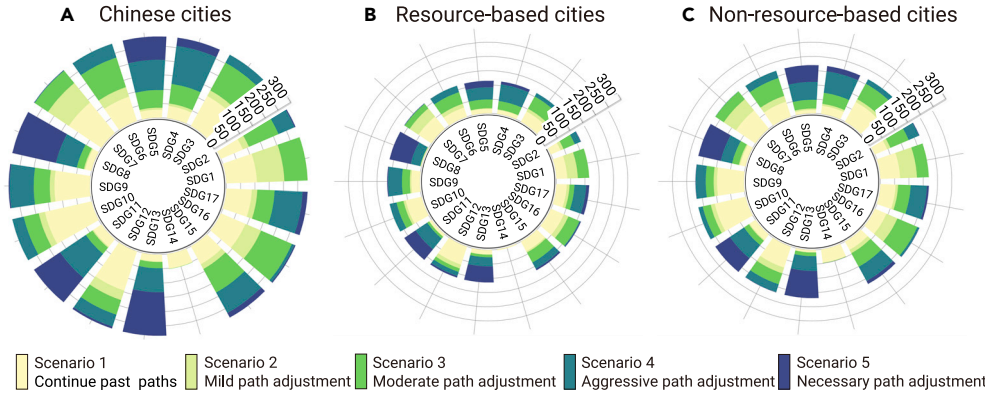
A Chinese cities

300
250
200
150
100
50
0

SDG1 SDG2 SDG3 SDG4 SDG5 SDG6 SDG7 SDG8 SDG9 SDG10 SDG11 SDG12 SDG13 SDG14 SDG15 SDG16 SDG17

B Resource-based cities

300
250
200
150
100
50
0

SDG1 SDG2 SDG3 SDG4 SDG5 SDG6 SDG7 SDG8 SDG9 SDG10 SDG11 SDG12 SDG13 SDG14 SDG15 SDG16 SDG17

C Non-resource-based cities

300
250
200
150
100
50
0

SDG1 SDG2 SDG3 SDG4 SDG5 SDG6 SDG7 SDG8 SDG9 SDG10 SDG11 SDG12 SDG13 SDG14 SDG15 SDG16 SDG17

Scenario 1 Continue past paths
Scenario 2 Mild path adjustment
Scenario 3 Moderate path adjustment
Scenario 4 Aggressive path adjustment
Scenario 5 Necessary path adjustment